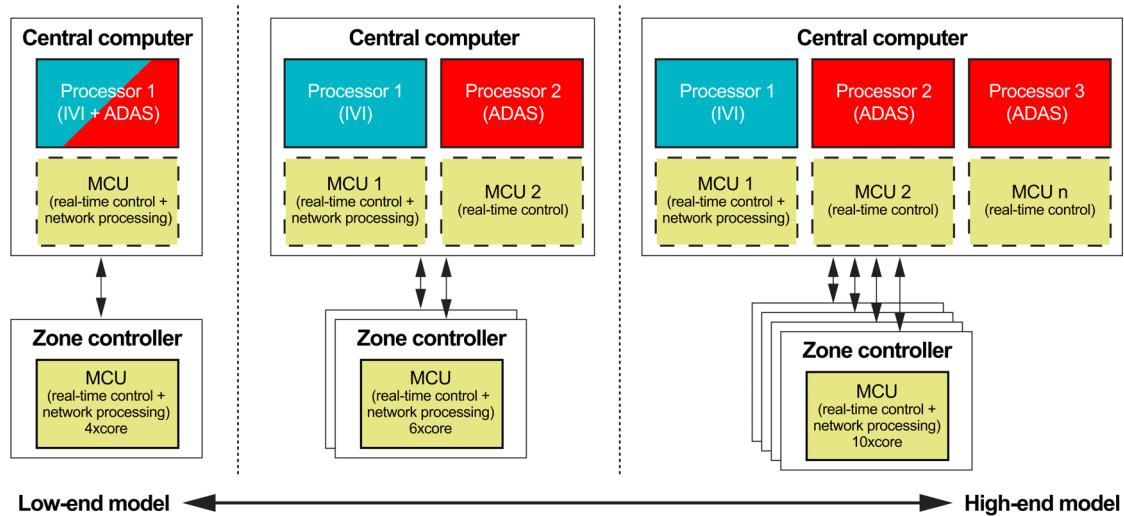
Central computer

Processor 1
(IVI + ADAS)

MCU
(real-time control +
network processing)

Zone controller

MCU
(real-time control +
network processing)
4xcore

Central computer

Processor 1
(IVI)

Processor 2
(ADAS)

MCU 1
(real-time control +
network processing)

MCU 2
(real-time control)

Zone controller

MCU
(real-time control +
network processing)
6xcore

Central computer

Processor 1
(IVI)

Processor 2
(ADAS)

Processor 3
(ADAS)

MCU 1
(real-time control +
network processing)

MCU 2
(real-time control)

MCU n
(real-time control)

Zone controller

MCU
(real-time control +
network processing)
10xcore

Low-end model

High-end model